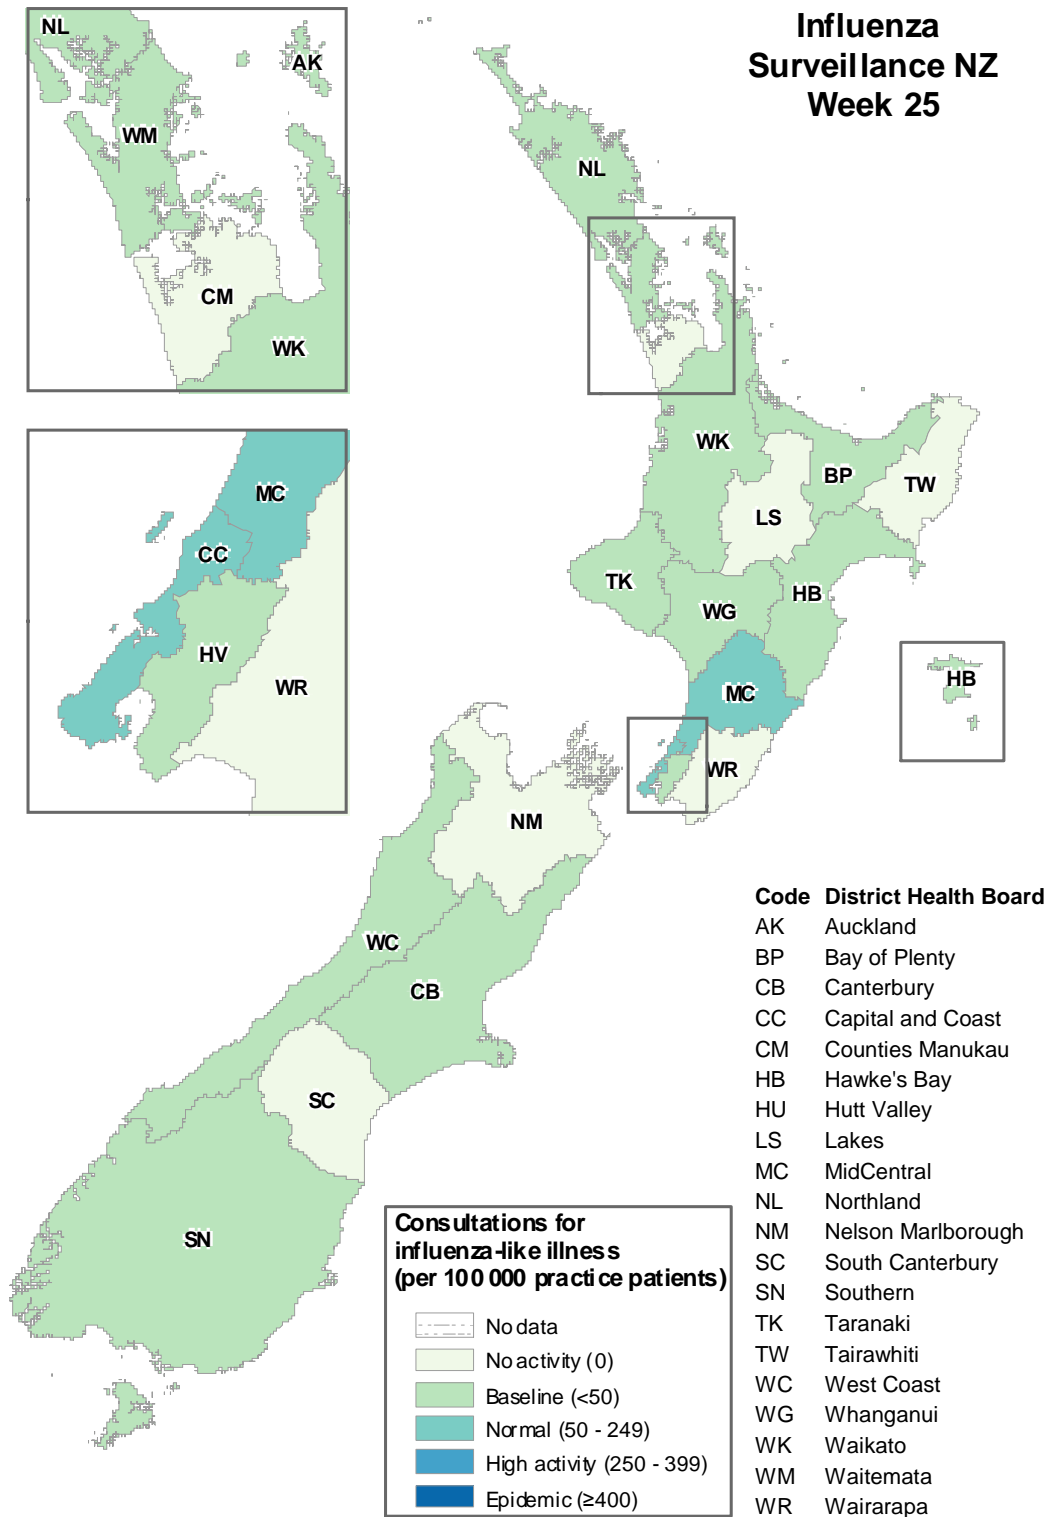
Influenza Surveillance NZ Week 25

NL
AK
WM
CM
WK

MC
CC
HV
WR

NL
WK
BP
TW
LS
TK
WG
HB
MC
WR
HB
NM
WC
CB
SC
SN

| Code | District Health Board |
|---|---|
| AK | Auckland |
| BP | Bay of Plenty |
| CB | Canterbury |
| CC | Capital and Coast |
| CM | Counties Manukau |
| HB | Hawke's Bay |
| HU | Hutt Valley |
| LS | Lakes |
| MC | MidCentral |
| NL | Northland |
| NM | Nelson Marlborough |
| SC | South Canterbury |
| SN | Southern |
| TK | Taranaki |
| TW | Tairawhiti |
| WC | West Coast |
| WG | Whanganui |
| WK | Waikato |
| WM | Waitemata |
| WR | Wairarapa |

Consultations for influenza-like illness (per 100 000 practice patients)

No data
No activity (0)
Baseline (<50)
Normal (50 - 249)
High activity (250 - 399)
Epidemic (≥400)